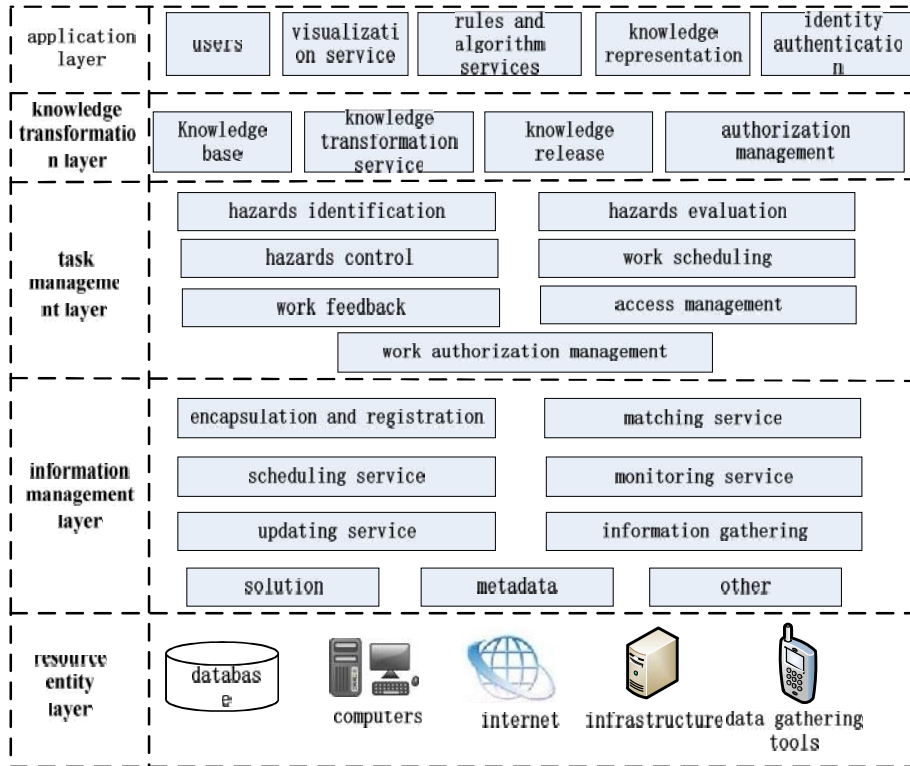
application layer

users

visualization service

rules and algorithm services

knowledge representation

identity authentication

knowledge transformation layer

Knowledge base

knowledge transformation service

knowledge release

authorization management

task management layer

hazards identification

hazards evaluation

hazards control

work scheduling

work feedback

access management

work authorization management

information management layer

encapsulation and registration

matching service

scheduling service

monitoring service

updating service

information gathering

solution

metadata

other

resource entity layer

database

computers

internet

infrastructure

data gathering tools